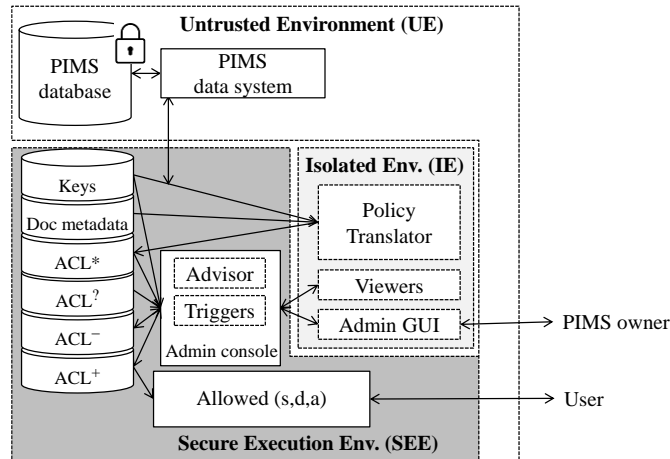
Untrusted Environment (UE)

PIMS database

PIMS data system

Isolated Env. (IE)

Keys

Doc metadata

Policy Translator

ACL*

ACL$^?$

ACL$^-$

ACL$^+$

Advisor

Triggers

Admin console

Viewers

Admin GUI

PIMS owner

Allowed (s,d,a)

User

Secure Execution Env. (SEE)